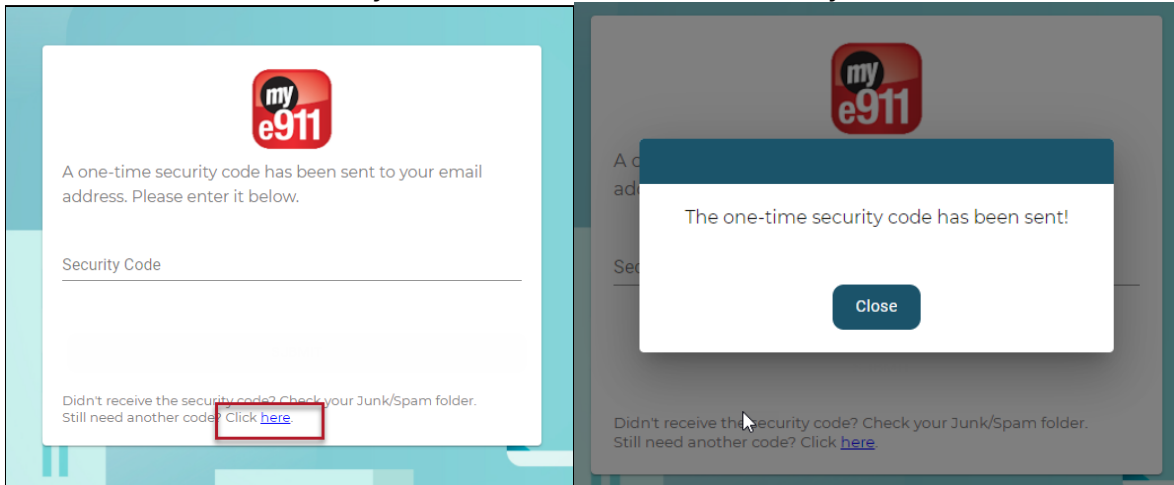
my e911

A one-time security code has been sent to your email address. Please enter it below.

Security Code

Didn't receive the security code? Check your Junk/Spam folder. Still need another code? Click here.

my e911

A o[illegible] ad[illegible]

Sec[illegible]

The one-time security code has been sent!

Close

Didn't receive the security code? Check your Junk/Spam folder. Still need another code? Click here.